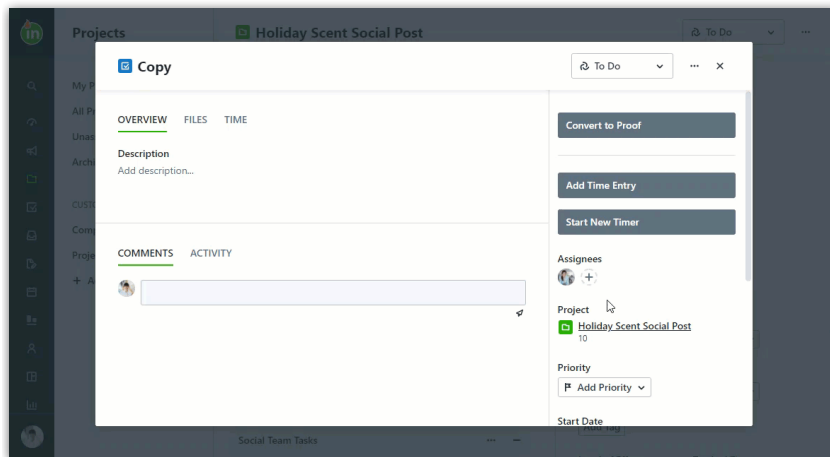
Projects

Holiday Scent Social Post

To Do

My P

All Pr

Unas

Archi

CUSTO

Comp

Proje

+ A

Copy

To Do

OVERVIEW FILES TIME

Description

Add description...

COMMENTS ACTIVITY

Convert to Proof

Add Time Entry

Start New Timer

Assignees

Project

Holiday Scent Social Post

10

Priority

Add Priority

Start Date

Social Team Tasks